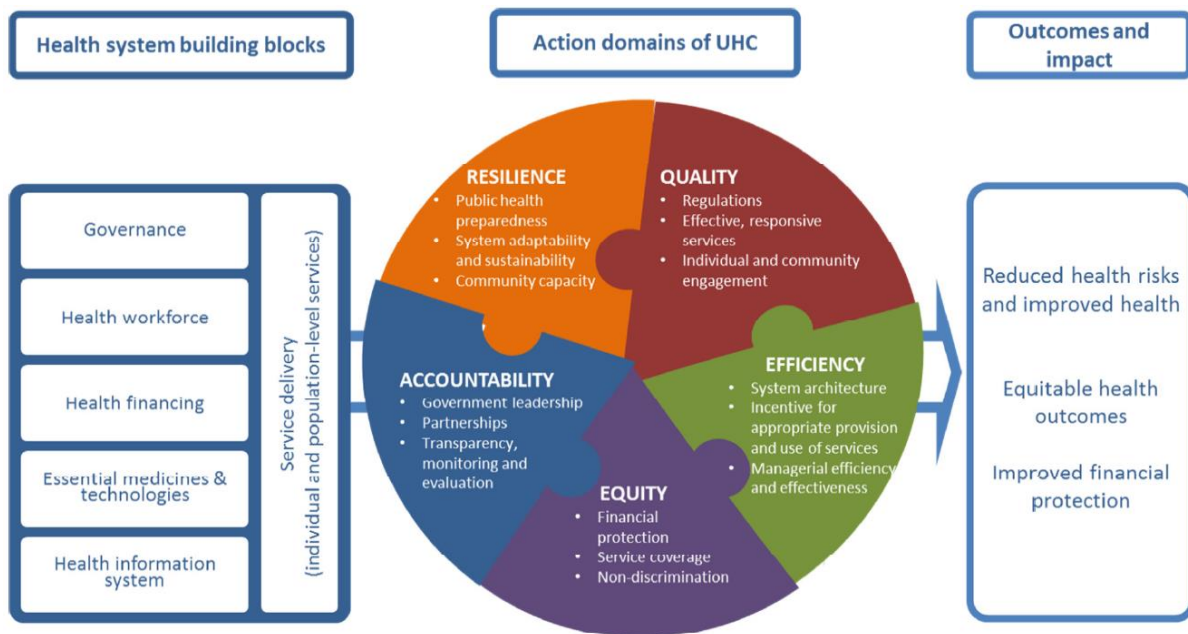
Health system building blocks

Action domains of UHC

Outcomes and impact

Governance

Health workforce

Health financing

Essential medicines & technologies

Health information system

Service delivery (individual and population-level services)

RESILIENCE
• Public health preparedness
• System adaptability and sustainability
• Community capacity

QUALITY
• Regulations
• Effective, responsive services
• Individual and community engagement

ACCOUNTABILITY
• Government leadership
• Partnerships
• Transparency, monitoring and evaluation

EFFICIENCY
• System architecture
• Incentive for appropriate provision and use of services
• Managerial efficiency and effectiveness

EQUITY
• Financial protection
• Service coverage
• Non-discrimination

Reduced health risks and improved health

Equitable health outcomes

Improved financial protection